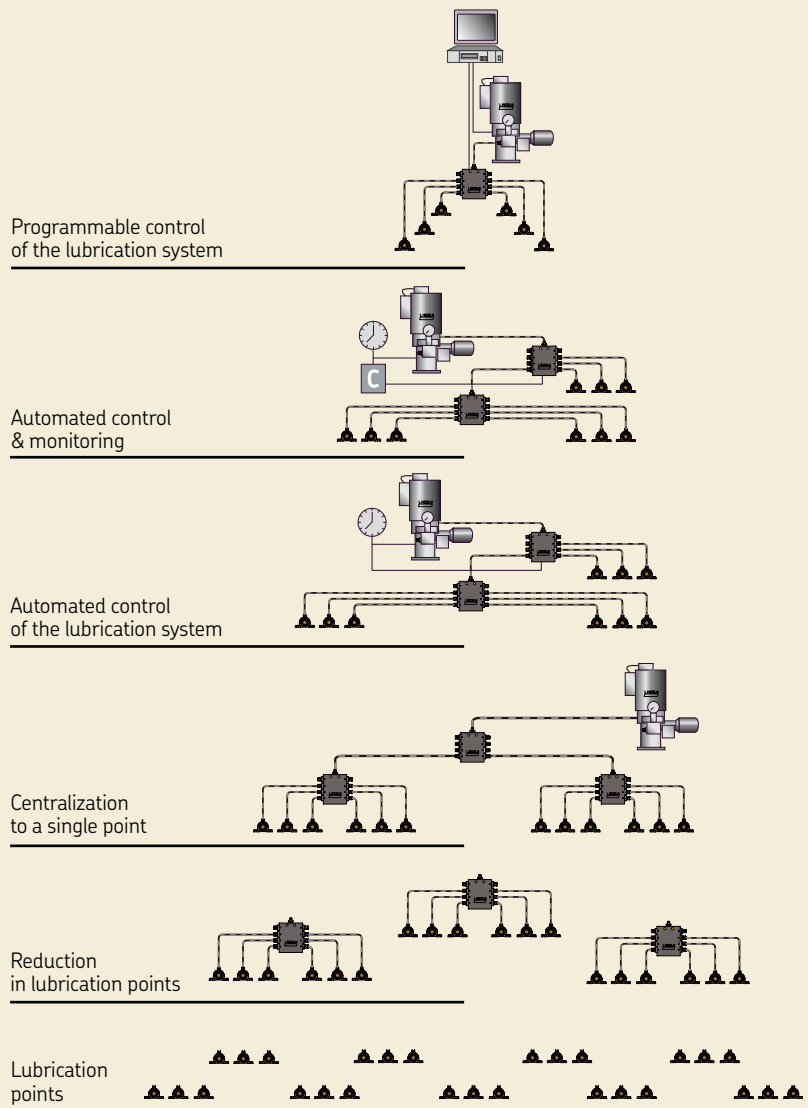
Programmable control of the lubrication system

C

Automated control & monitoring

Automated control of the lubrication system

Centralization to a single point

Reduction in lubrication points

Lubrication points